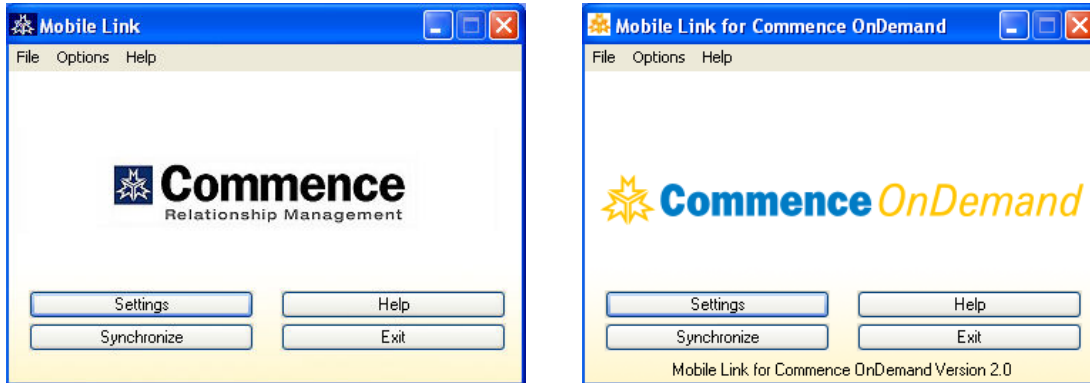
Mobile Link

File Options Help

Commence
Relationship Management

Settings
Help
Synchronize
Exit

Mobile Link for Commence OnDemand

File Options Help

Commence OnDemand

Settings
Help
Synchronize
Exit

Mobile Link for Commence OnDemand Version 2.0